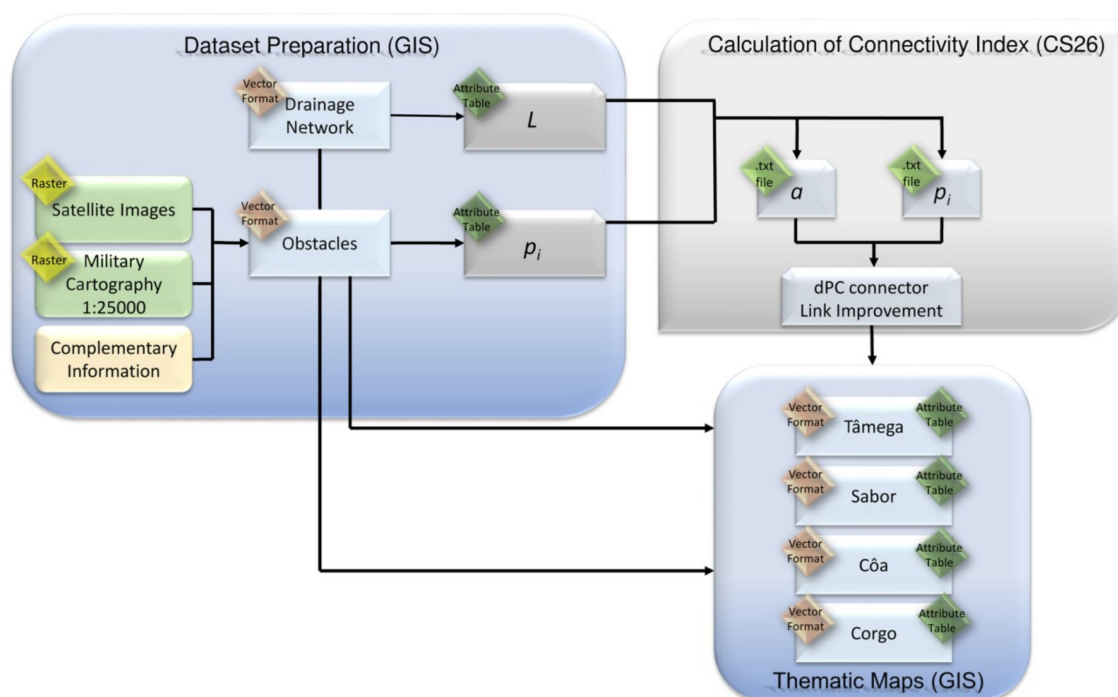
Dataset Preparation (GIS)

Calculation of Connectivity Index (CS26)

Vector Format
Drainage Network

Attribute Table
$L$

Raster
Satellite Images

Vector Format
Obstacles

Attribute Table
$p_i$

Raster
Military Cartography 1:25000

Complementary Information

.txt file
$a$

.txt file
$p_i$

dPC connector
Link Improvement

Vector Format
Tâmega
Attribute Table

Vector Format
Sabor
Attribute Table

Vector Format
Côa
Attribute Table

Vector Format
Corgo
Attribute Table

Thematic Maps (GIS)